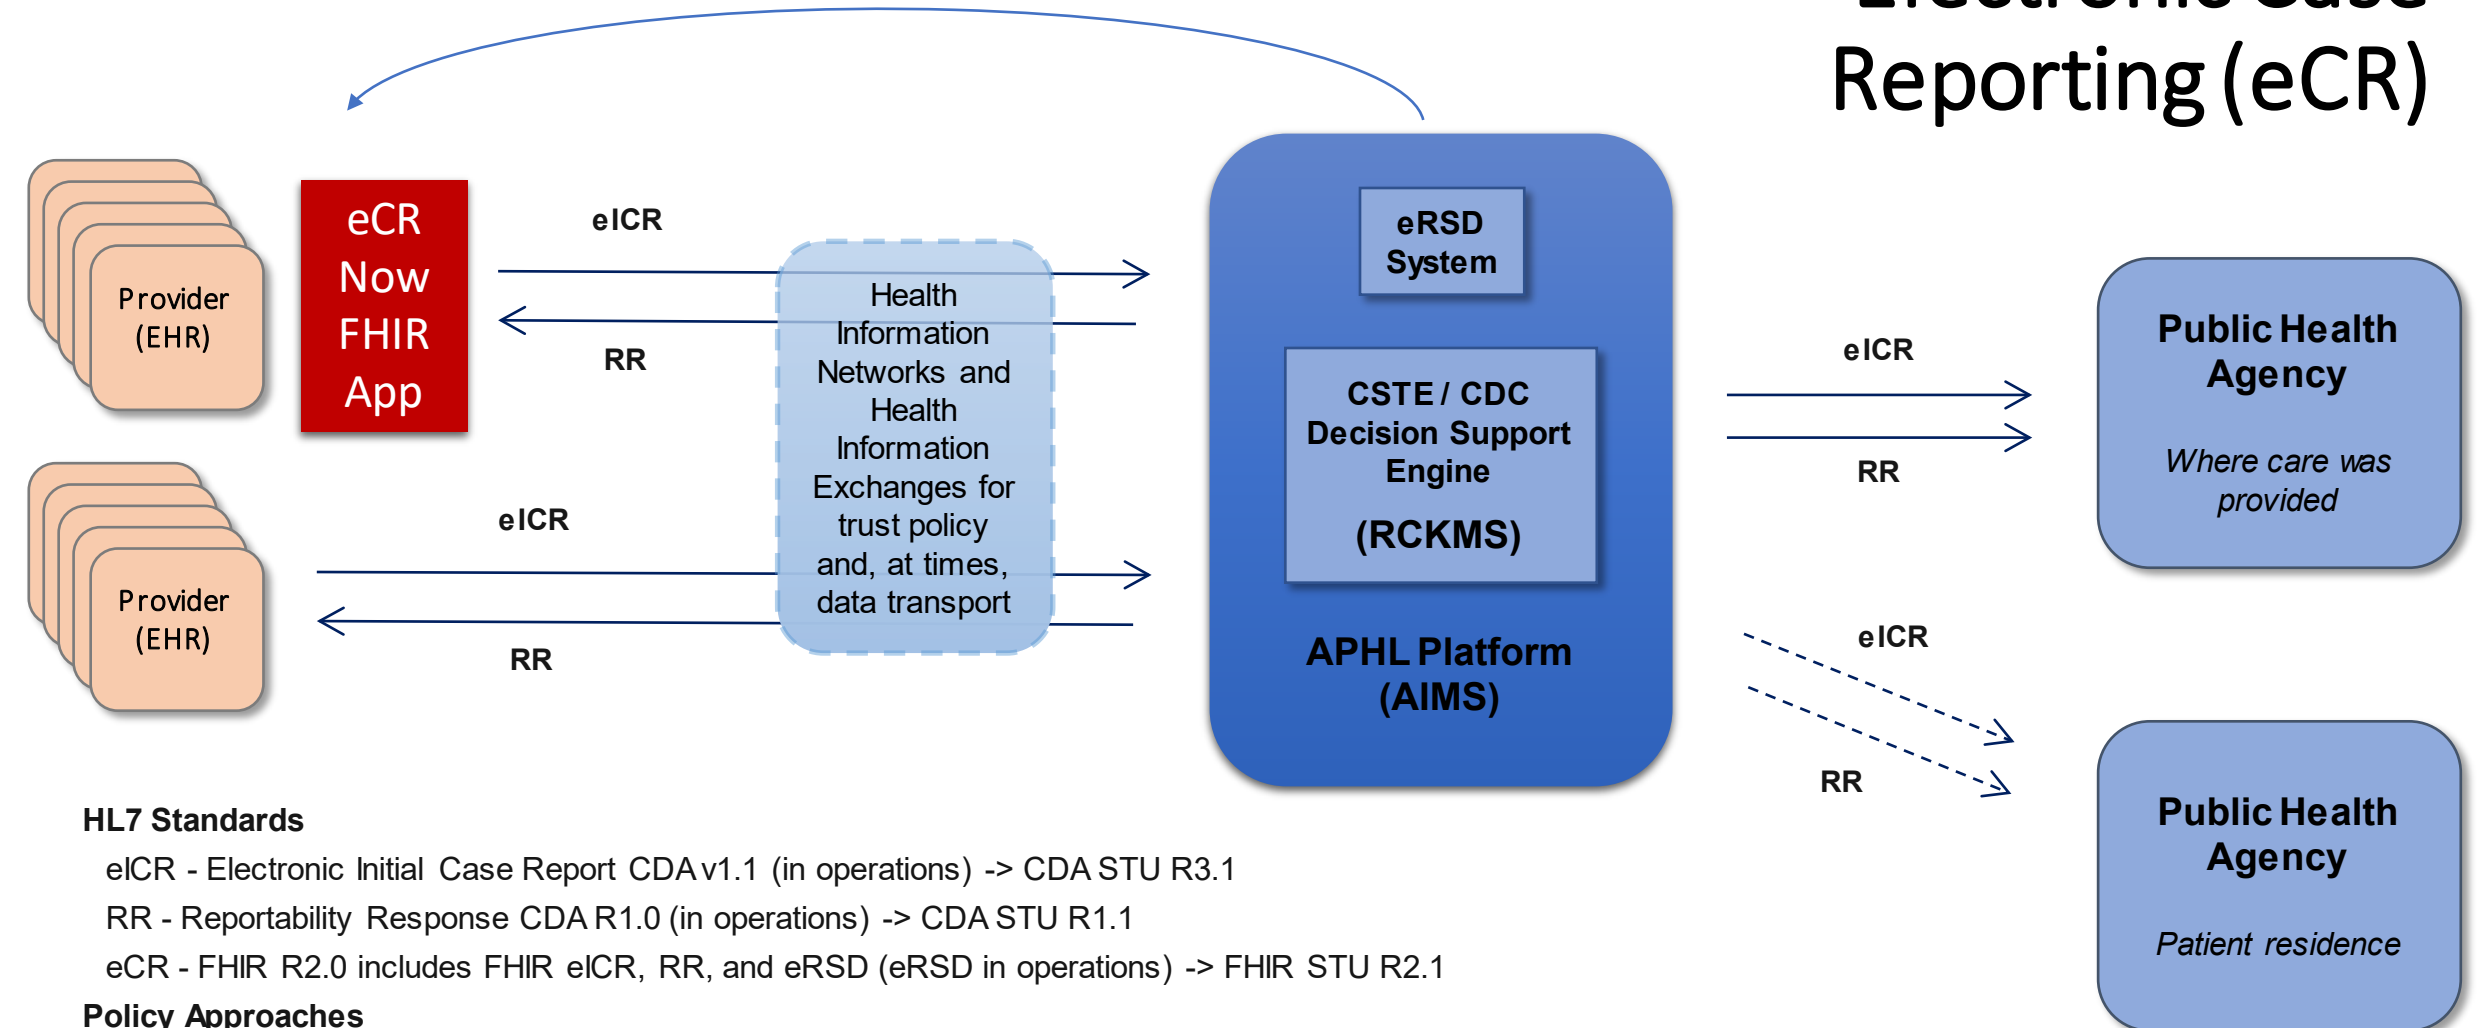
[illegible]
Reporting (eCR)

Provider (EHR)

eCR Now FHIR App

eICR

RR

Health Information Networks and Health Information Exchanges for trust policy and, at times, data transport

Provider (EHR)

eICR

RR

eRSD System

CSTE / CDC Decision Support Engine

(RCKMS)

APHL Platform (AIMS)

eICR

RR

Public Health Agency

Where care was provided

eICR

RR

Public Health Agency

Patient residence

HL7 Standards

eICR - Electronic Initial Case Report CDA v1.1 (in operations) -> CDA STU R3.1

RR - Reportability Response CDA R1.0 (in operations) -> CDA STU R1.1

eCR - FHIR R2.0 includes FHIR eICR, RR, and eRSD (eRSD in operations) -> FHIR STU R2.1

Policy Approaches